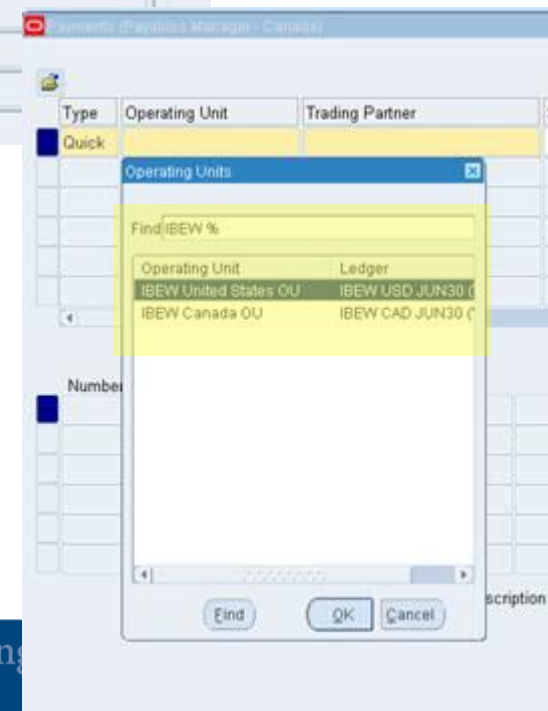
Payments (Payables Manager - Canada)

| Type | Operating Unit | Trading Partner |
|---|---|---|
| Quick | | |

Operating Units

Find IBEW %

| Operating Unit | Ledger |
|---|---|
| IBEW United States OU | IBEW USD JUN30 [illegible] |
| IBEW Canada OU | IBEW CAD JUN30 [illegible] |

Number

Find OK Cancel

scription

ng